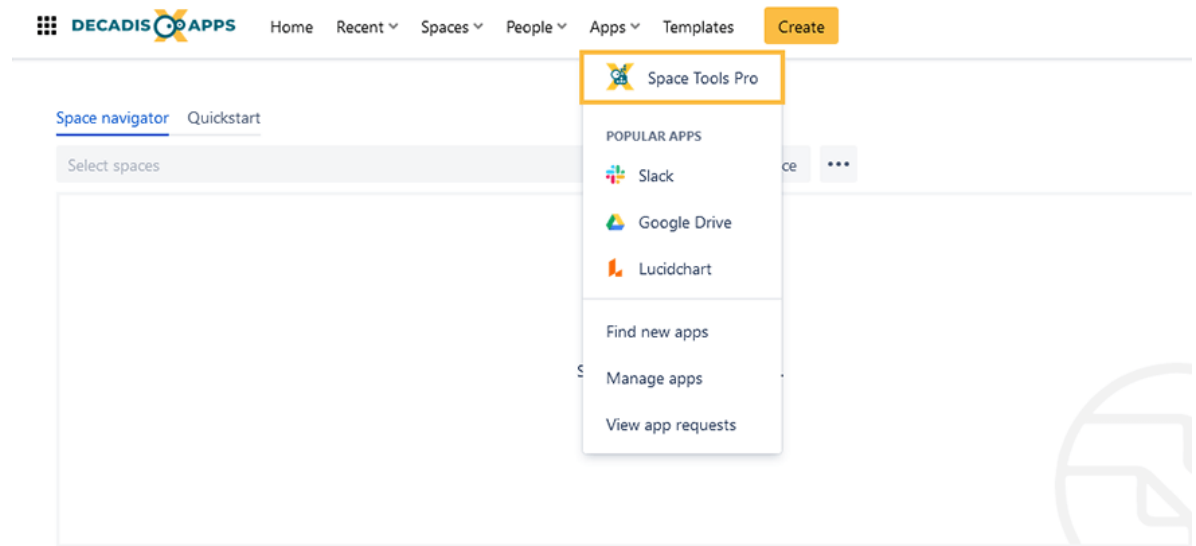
DECADIS APPS Home Recent Spaces People Apps Templates Create

Space Tools Pro

Space navigator Quickstart

Select spaces

POPULAR APPS

Slack

Google Drive

Lucidchart

Find new apps

Manage apps

View app requests

ce

•••

S